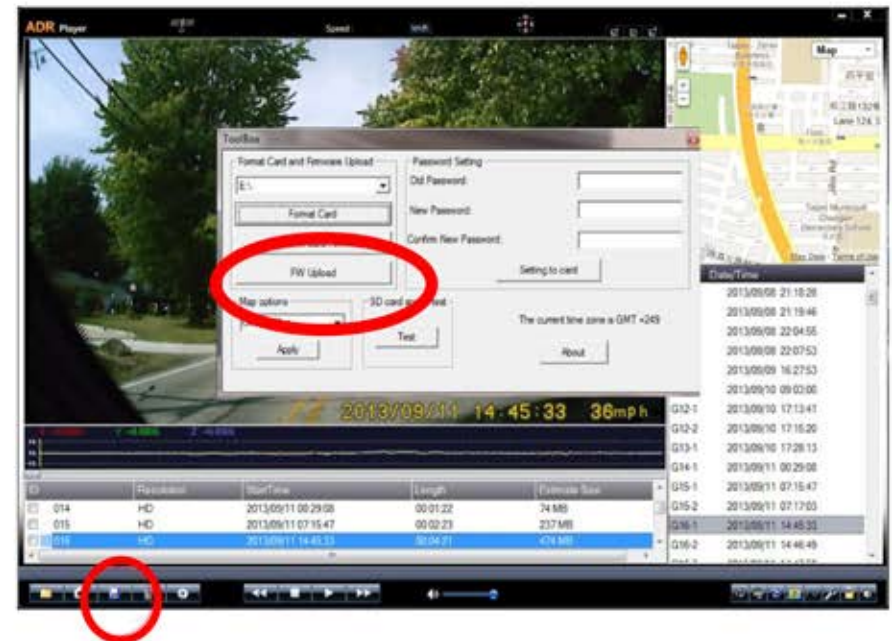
ADR Player

Speed

Map

ToolBox

Format Card and Firmware Upload

E:\

Format Card

FW Upload

Password Setting

Old Password:

New Password:

Confirm New Password:

Setting to card

Map options

Apply

SD card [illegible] test

Test

The current time zone is GMT +2:49

About

2013/09/11 14:45:33 36mph

Date/Time

2013/09/08 21:18:28
2013/09/08 21:19:46
2013/09/08 22:04:55
2013/09/08 22:07:53
2013/09/09 16:27:53
2013/09/10 09:03:00

| | Date/Time |
|---|---|
| G12-1 | 2013/09/10 17:13:41 |
| G12-2 | 2013/09/10 17:15:20 |
| G13-1 | 2013/09/10 17:28:13 |
| G14-1 | 2013/09/11 00:29:08 |
| G15-1 | 2013/09/11 07:15:47 |
| G15-2 | 2013/09/11 07:17:03 |
| G16-1 | 2013/09/11 14:45:33 |
| G16-2 | 2013/09/11 14:46:49 |

| ID | Resolution | StartTime | Length | Estimate Size |
|---|---|---|---|---|
| 014 | HD | 2013/09/11 00:29:08 | 00:01:22 | 74 MB |
| 015 | HD | 2013/09/11 07:15:47 | 00:02:23 | 237 MB |
| 016 | HD | 2013/09/11 14:45:33 | 00:04:21 | 474 MB |